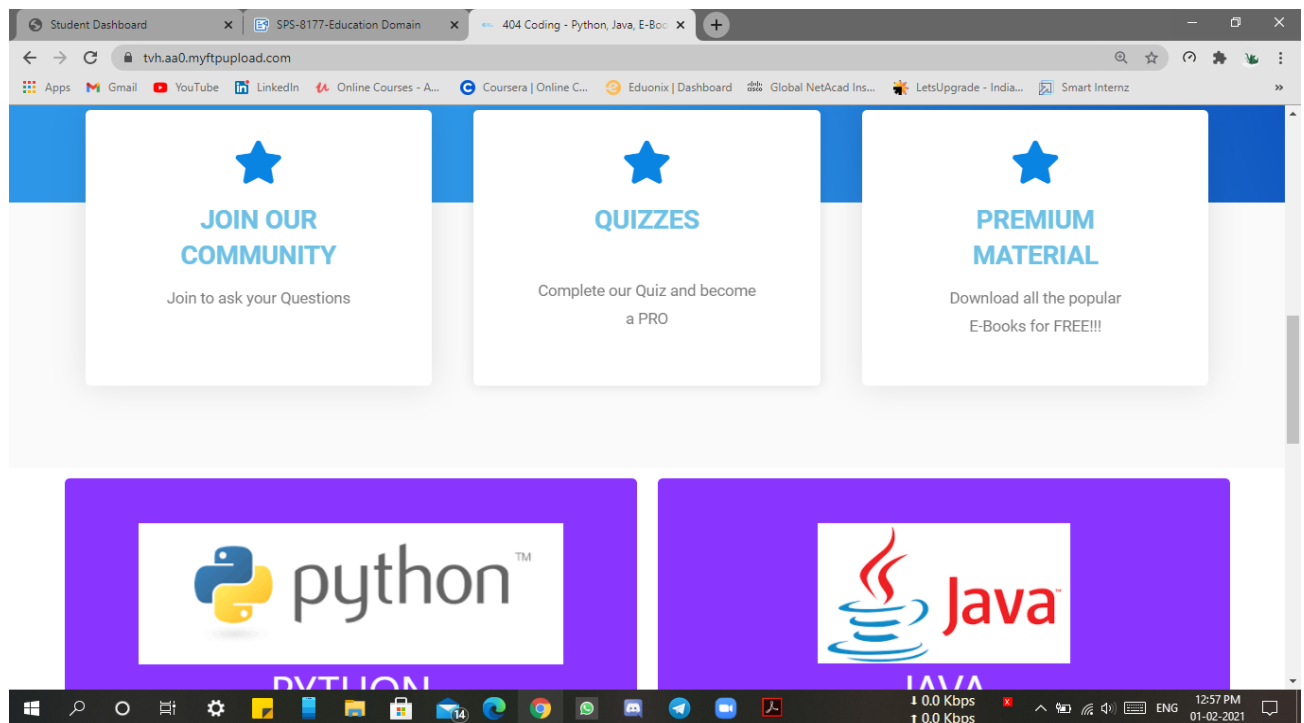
Student Dashboard
SPS-8177-Education Domain
404 Coding - Python, Java, E-Boo
tvh.aa0.myftpupload.com
Apps Gmail YouTube LinkedIn Online Courses - A... Coursera | Online C... Eduonix | Dashboard Global NetAcad Ins... LetsUpgrade - India... Smart Internz

JOIN OUR COMMUNITY
Join to ask your Questions

QUIZZES
Complete our Quiz and become a PRO

PREMIUM MATERIAL
Download all the popular E-Books for FREE!!!

python™
PYTHON

Java
JAVA

14
0.0 Kbps
0.0 Kbps
ENG
12:57 PM
01-02-2021